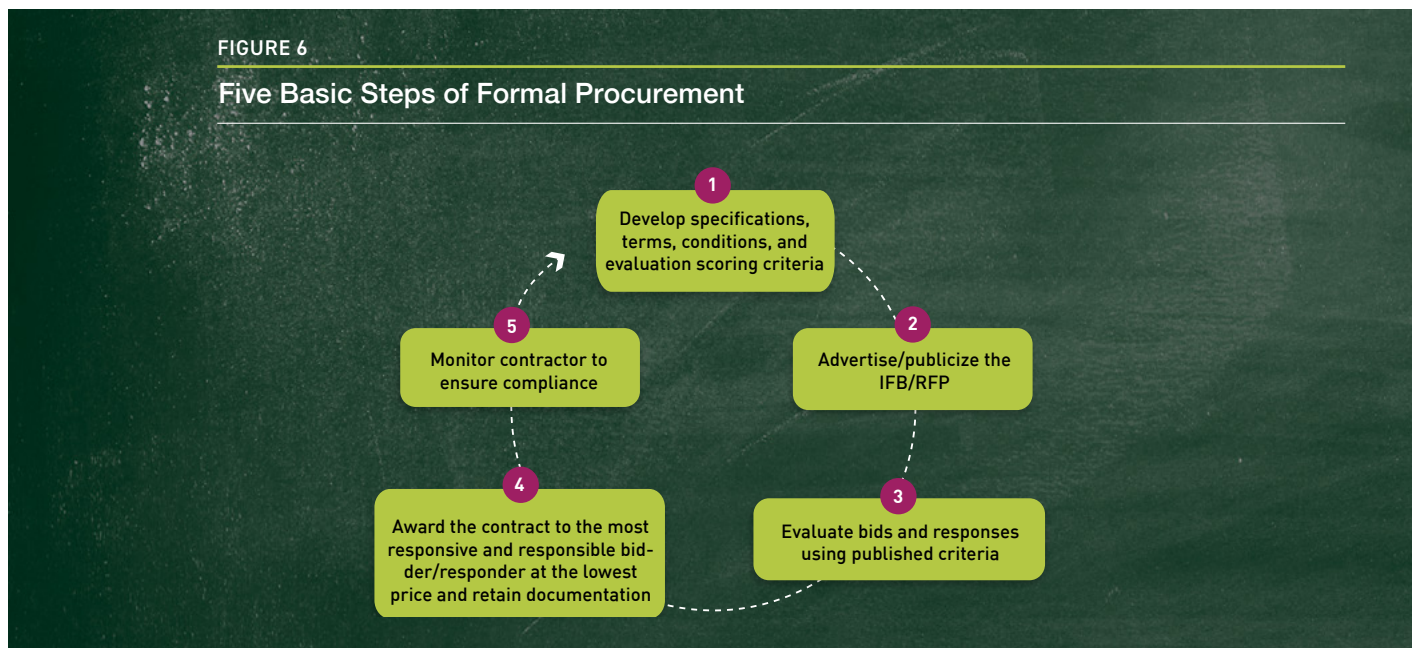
FIGURE 6

Five Basic Steps of Formal Procurement

1
Develop specifications, terms, conditions, and evaluation scoring criteria

2
Advertise/publicize the IFB/RFP

3
Evaluate bids and responses using published criteria

4
Award the contract to the most responsive and responsible bidder/responder at the lowest price and retain documentation

5
Monitor contractor to ensure compliance